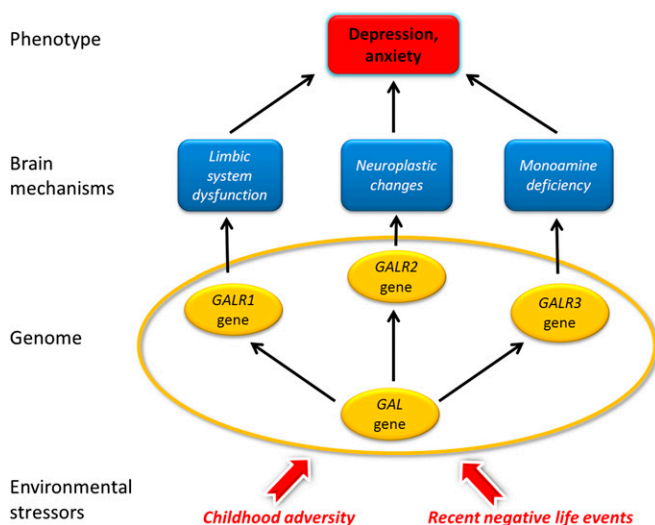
Phenotype

Depression, anxiety

Brain mechanisms

Limbic system dysfunction

Neuroplastic changes

Monoamine deficiency

Genome

GALR1 gene

GALR2 gene

GALR3 gene

GAL gene

Environmental stressors

Childhood adversity

Recent negative life events